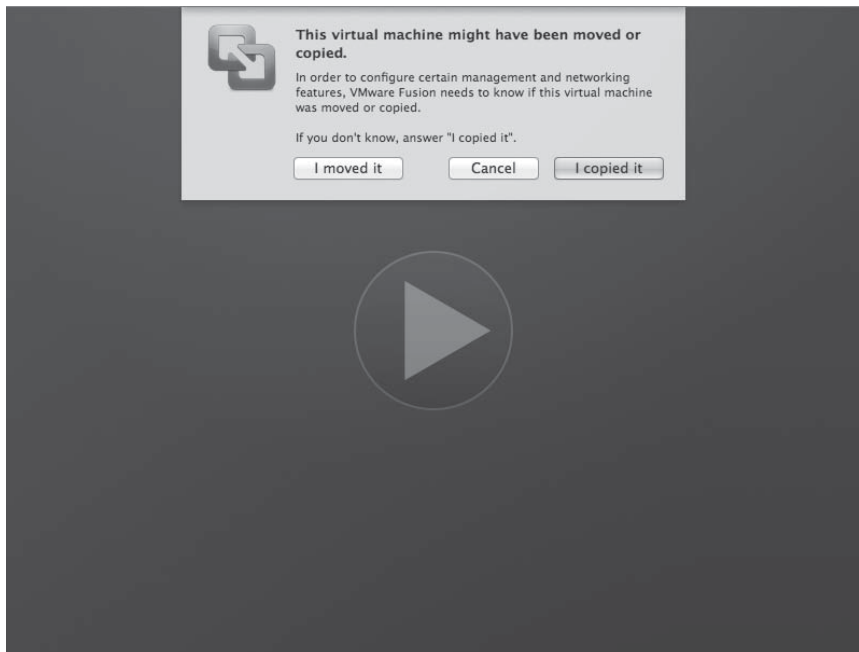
This virtual machine might have been moved or copied.

In order to configure certain management and networking features, VMware Fusion needs to know if this virtual machine was moved or copied.

If you don't know, answer "I copied it".

I moved it

Cancel

I copied it